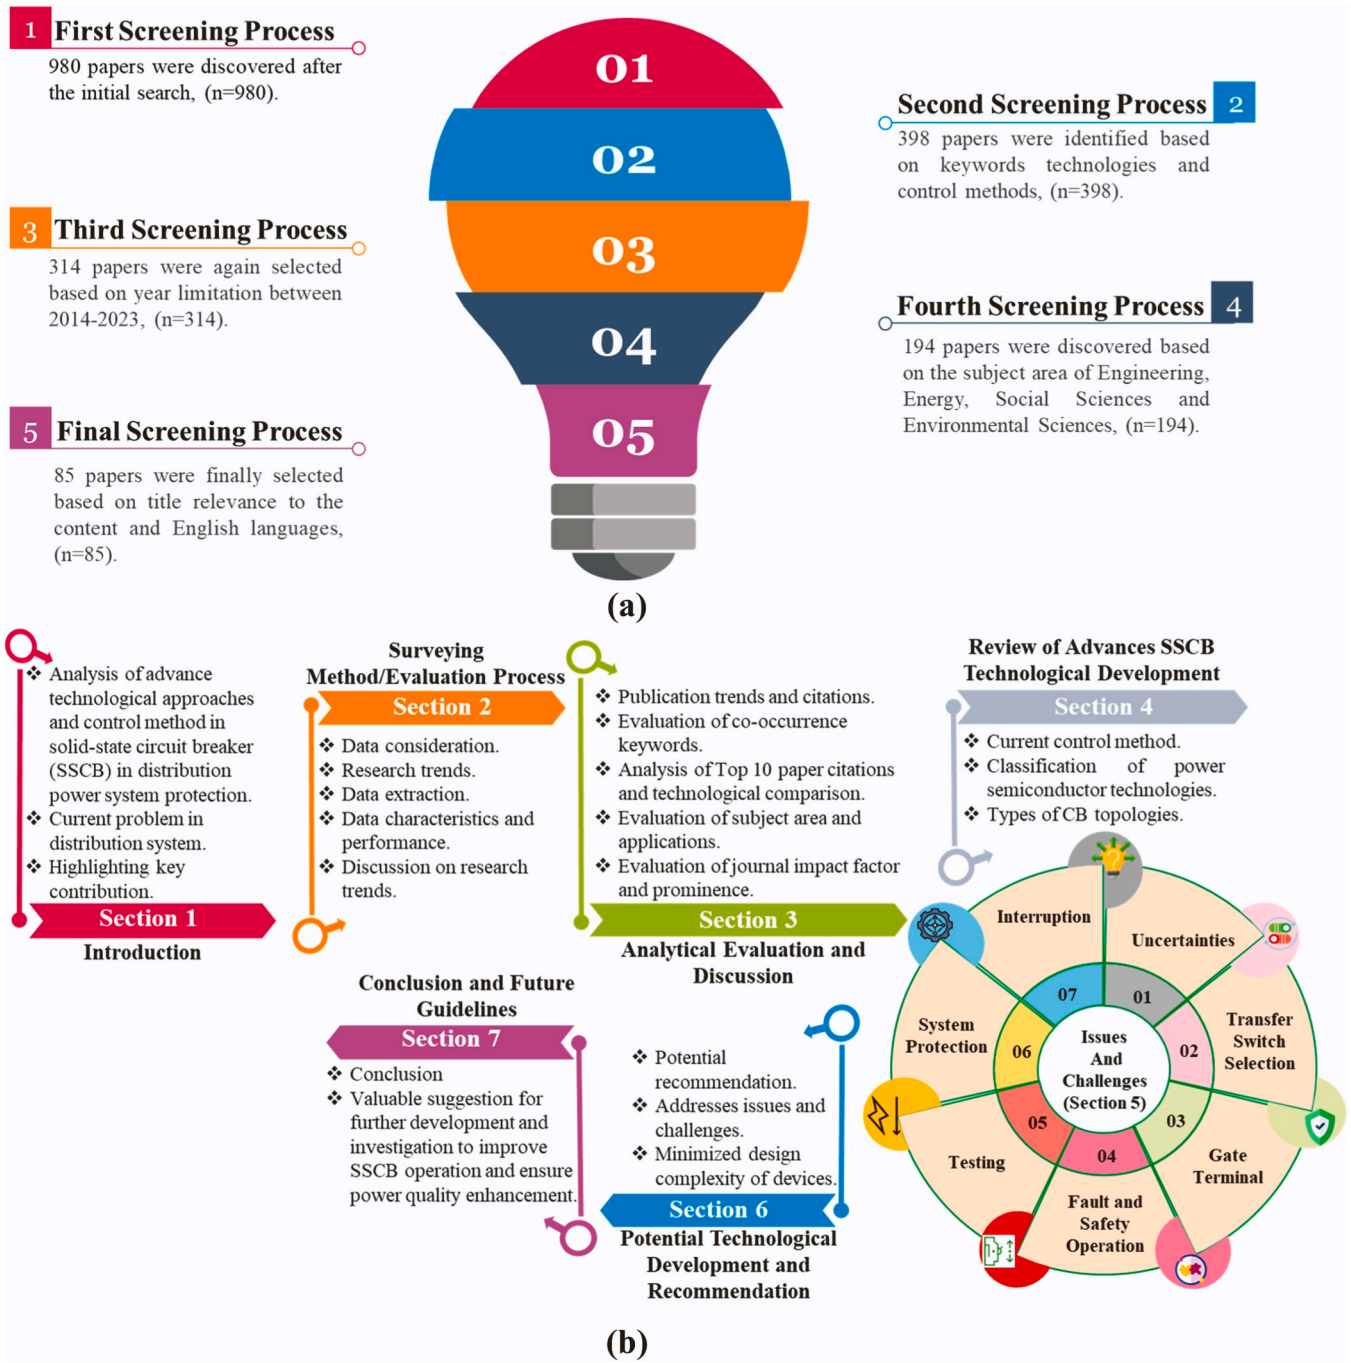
1 First Screening Process

980 papers were discovered after the initial search, (n=980).

3 Third Screening Process

314 papers were again selected based on year limitation between 2014-2023, (n=314).

5 Final Screening Process

85 papers were finally selected based on title relevance to the content and English languages, (n=85).

01

02

03

04

05

Second Screening Process 2

398 papers were identified based on keywords technologies and control methods, (n=398).

Fourth Screening Process 4

194 papers were discovered based on the subject area of Engineering, Energy, Social Sciences and Environmental Sciences, (n=194).

(a)

❖ Analysis of advance technological approaches and control method in solid-state circuit breaker (SSCB) in distribution power system protection.
❖ Current problem in distribution system.
❖ Highlighting key contribution.

Section 1
Introduction

Surveying Method/Evaluation Process
Section 2
❖ Data consideration.
❖ Research trends.
❖ Data extraction.
❖ Data characteristics and performance.
❖ Discussion on research trends.

❖ Publication trends and citations.
❖ Evaluation of co-occurrence keywords.
❖ Analysis of Top 10 paper citations and technological comparison.
❖ Evaluation of subject area and applications.
❖ Evaluation of journal impact factor and prominence.

Section 3
Analytical Evaluation and Discussion

Review of Advances SSCB Technological Development
Section 4
❖ Current control method.
❖ Classification of power semiconductor technologies.
❖ Types of CB topologies.

Conclusion and Future Guidelines
Section 7
❖ Conclusion
❖ Valuable suggestion for further development and investigation to improve SSCB operation and ensure power quality enhancement.

❖ Potential recommendation.
❖ Addresses issues and challenges.
❖ Minimized design complexity of devices.

Section 6
Potential Technological Development and Recommendation

Interruption
Uncertainties
Transfer Switch Selection
Gate Terminal
Fault and Safety Operation
Testing
System Protection
07
01
02
03
04
05
06
Issues And Challenges (Section 5)

(b)